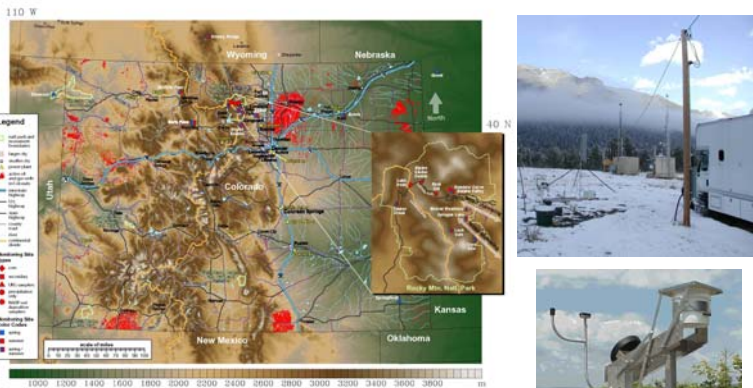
110 W

Wyoming

Nebraska

North

40 N

Utah

Colorado

Colorado Springs

Kansas

New Mexico

Oklahoma

Legend

Monitoring Site Types

Monitoring Site Color Codes

Rocky Mtn. Nat. Park

Moraine Park

Springs

scale of miles

1000 1200 1400 1600 1800 2000 2200 2400 2600 2800 3000 3200 3400 3600 3800 m